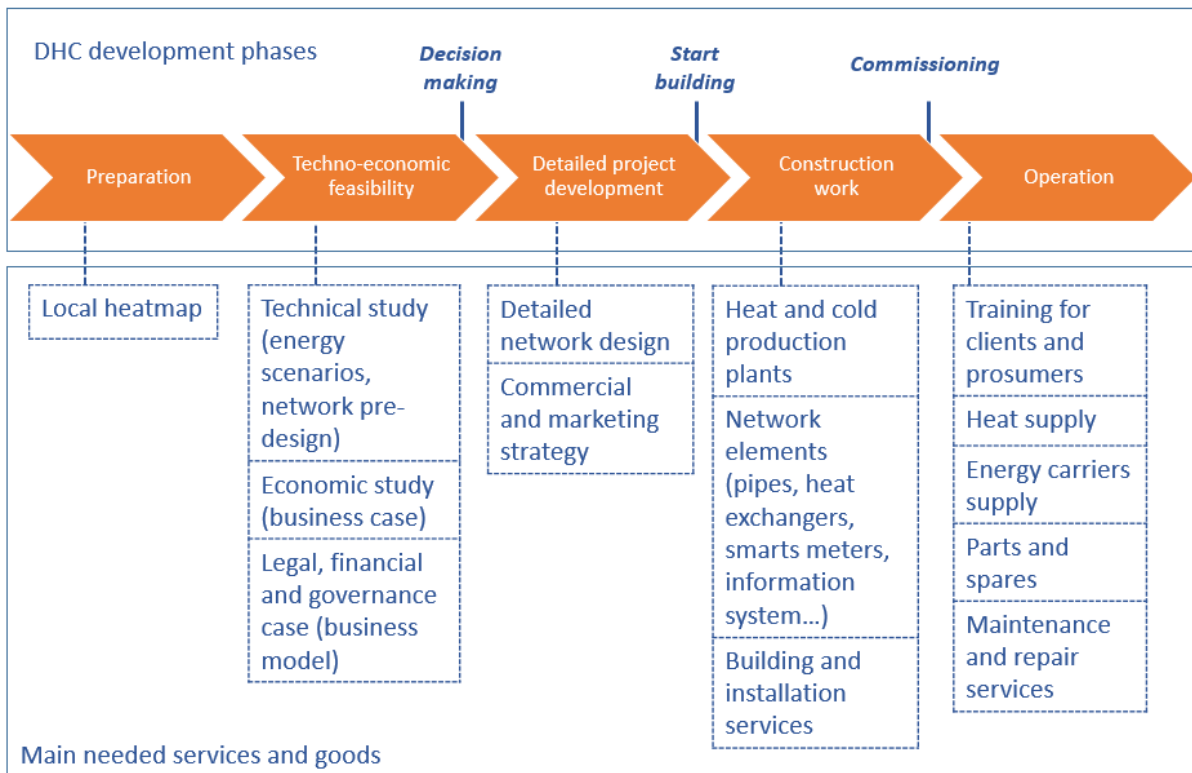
DHC development phases

Decision making

Start building

Commissioning

Preparation

Techno-economic feasibility

Detailed project development

Construction work

Operation

Local heatmap

Technical study (energy scenarios, network pre-design)

Economic study (business case)

Legal, financial and governance case (business model)

Detailed network design

Commercial and marketing strategy

Heat and cold production plants

Network elements (pipes, heat exchangers, smarts meters, information system…)

Building and installation services

Training for clients and prosumers

Heat supply

Energy carriers supply

Parts and spares

Maintenance and repair services

Main needed services and goods